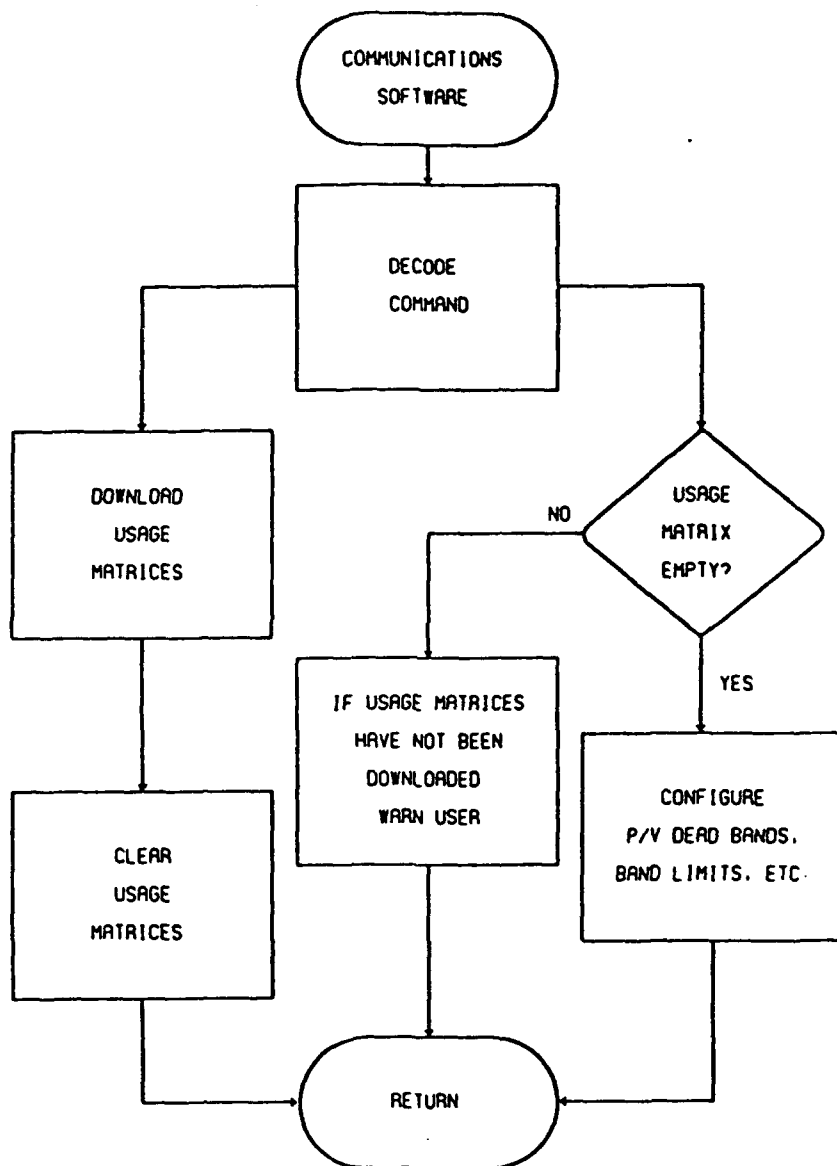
COMMUNICATIONS SOFTWARE

DECODE COMMAND

DOWNLOAD USAGE MATRICES

USAGE MATRIX EMPTY?

NO

YES

CLEAR USAGE MATRICES

IF USAGE MATRICES HAVE NOT BEEN DOWNLOADED WARN USER

CONFIGURE P/V DEAD BANDS, BAND LIMITS, ETC.

RETURN